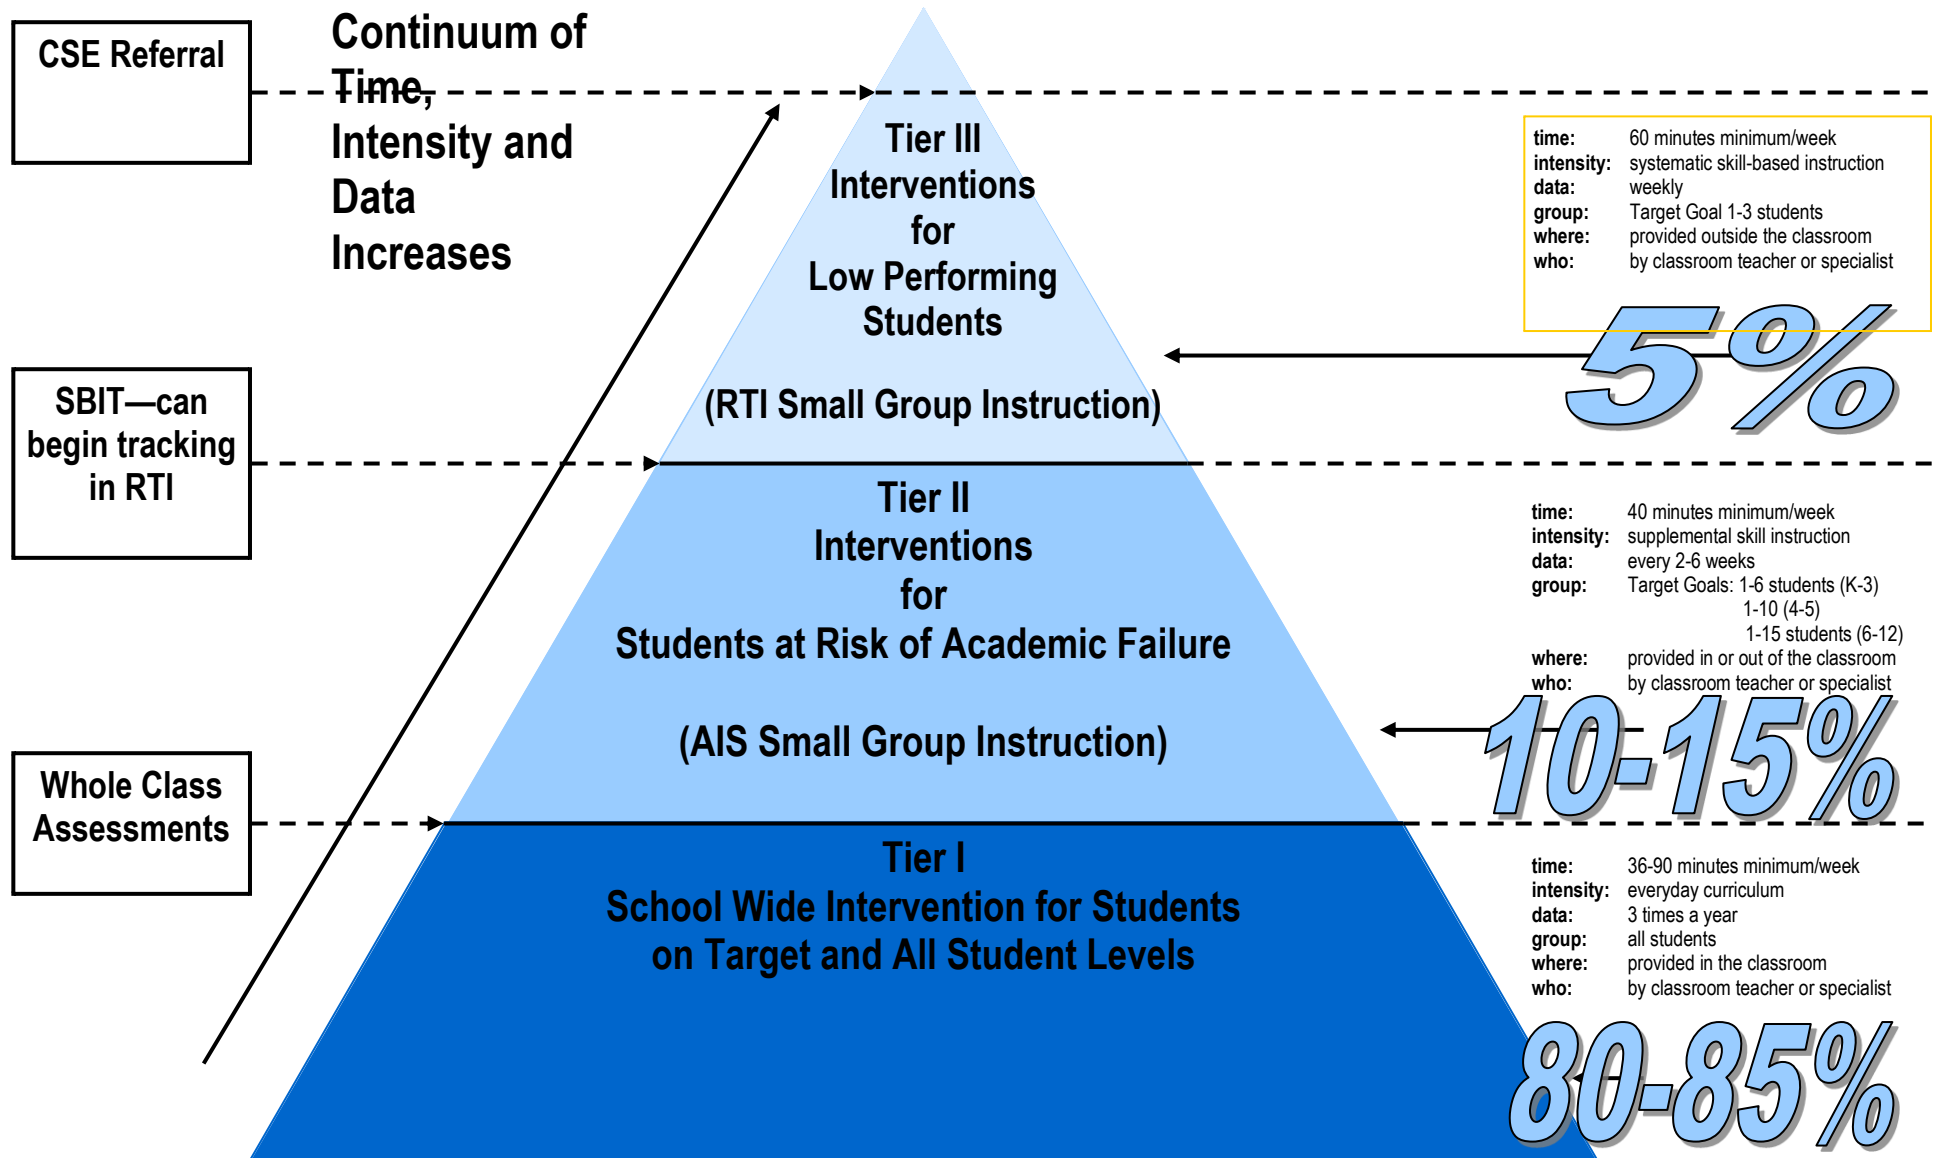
CSE Referral

Continuum of Time, Intensity and Data Increases

SBIT—can begin tracking in RTI

Whole Class Assessments

Tier III
Interventions
for
Low Performing Students

(RTI Small Group Instruction)

time: 60 minutes minimum/week
intensity: systematic skill-based instruction
data: weekly
group: Target Goal 1-3 students
where: provided outside the classroom
who: by classroom teacher or specialist

5%

Tier II
Interventions
for
Students at Risk of Academic Failure

(AIS Small Group Instruction)

time: 40 minutes minimum/week
intensity: supplemental skill instruction
data: every 2-6 weeks
group: Target Goals: 1-6 students (K-3)
1-10 (4-5)
1-15 students (6-12)
where: provided in or out of the classroom
who: by classroom teacher or specialist

10-15%

Tier I
School Wide Intervention for Students on Target and All Student Levels

time: 36-90 minutes minimum/week
intensity: everyday curriculum
data: 3 times a year
group: all students
where: provided in the classroom
who: by classroom teacher or specialist

80-85%